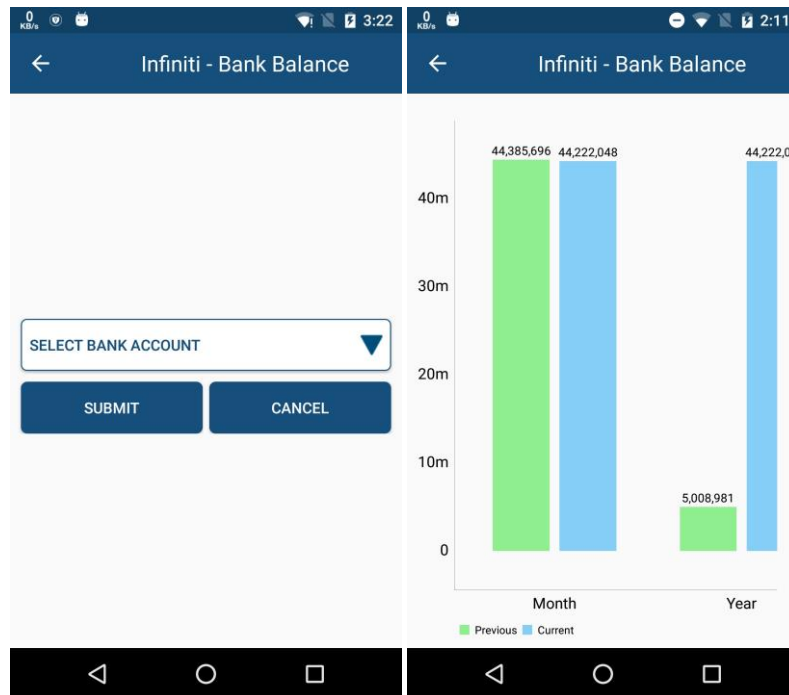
0 KB/s 3:22

Infiniti - Bank Balance

SELECT BANK ACCOUNT

SUBMIT

CANCEL

0 KB/s 2:11

Infiniti - Bank Balance

44,385,696 44,222,048

44,222,0

40m

30m

20m

10m

0

5,008,981

Month

Year

Previous Current